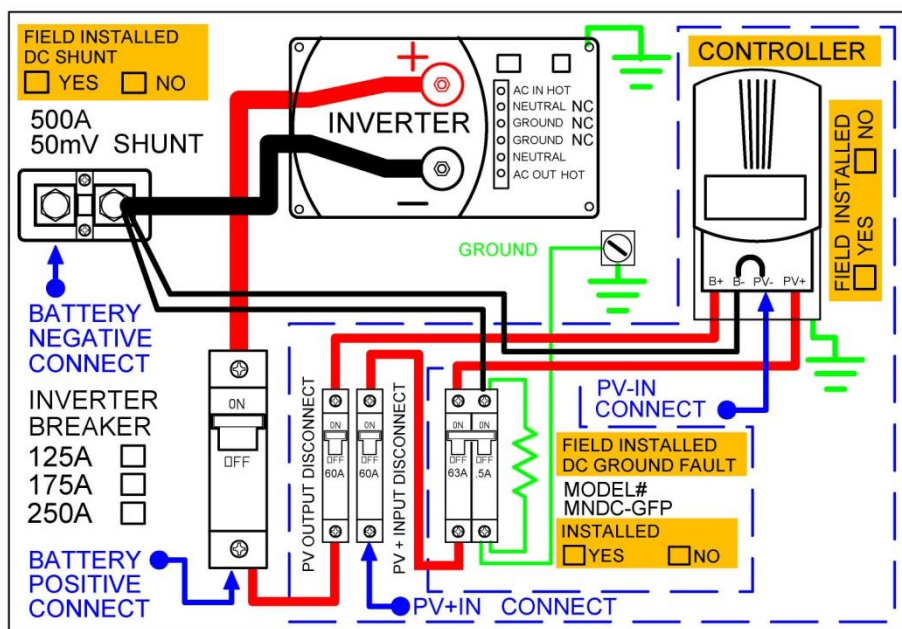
FIELD INSTALLED DC SHUNT
☐ YES ☐ NO

500A
50mV SHUNT

+
INVERTER
−

AC IN HOT
NEUTRAL NC
GROUND NC
GROUND NC
NEUTRAL
AC OUT HOT

CONTROLLER

FIELD INSTALLED
☐ NO
☐ YES

GROUND

B+ B- PV- PV+

BATTERY
NEGATIVE
CONNECT

INVERTER
BREAKER
125A ☐
175A ☐
250A ☐

ON
OFF

PV OUTPUT DISCONNECT
ON
OFF
60A
ON
OFF
60A
PV + INPUT DISCONNECT
ON
OFF
63A
ON
OFF
.5A

PV-IN
CONNECT

FIELD INSTALLED
DC GROUND FAULT
MODEL#
MNDC-GFP
INSTALLED
☐YES ☐NO

BATTERY
POSITIVE
CONNECT

PV+IN CONNECT